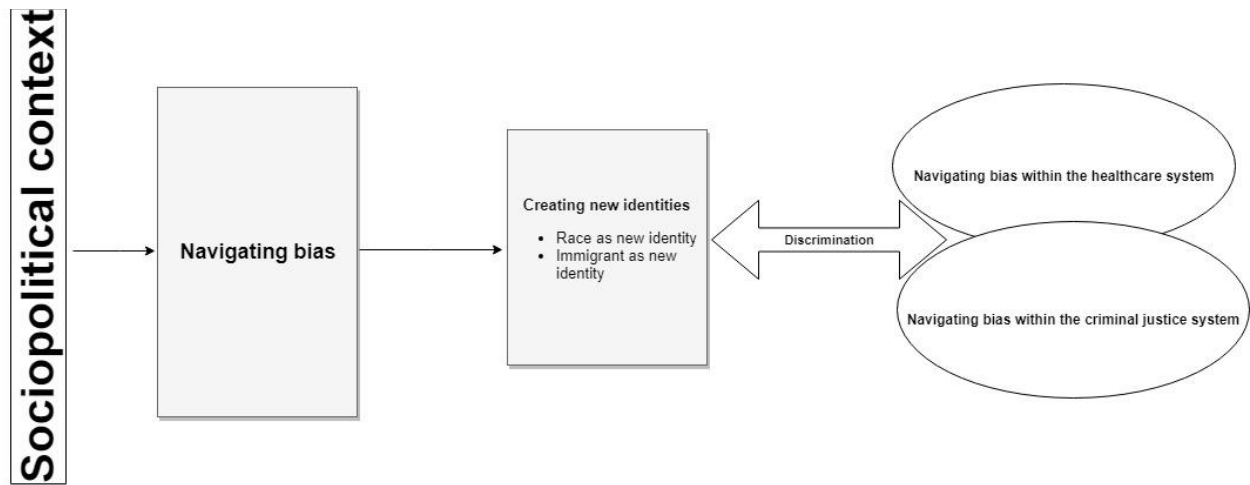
Sociopolitical context

Navigating bias

Creating new identities

- Race as new identity
- Immigrant as new identity

Discrimination

Navigating bias within the healthcare system

Navigating bias within the criminal justice system